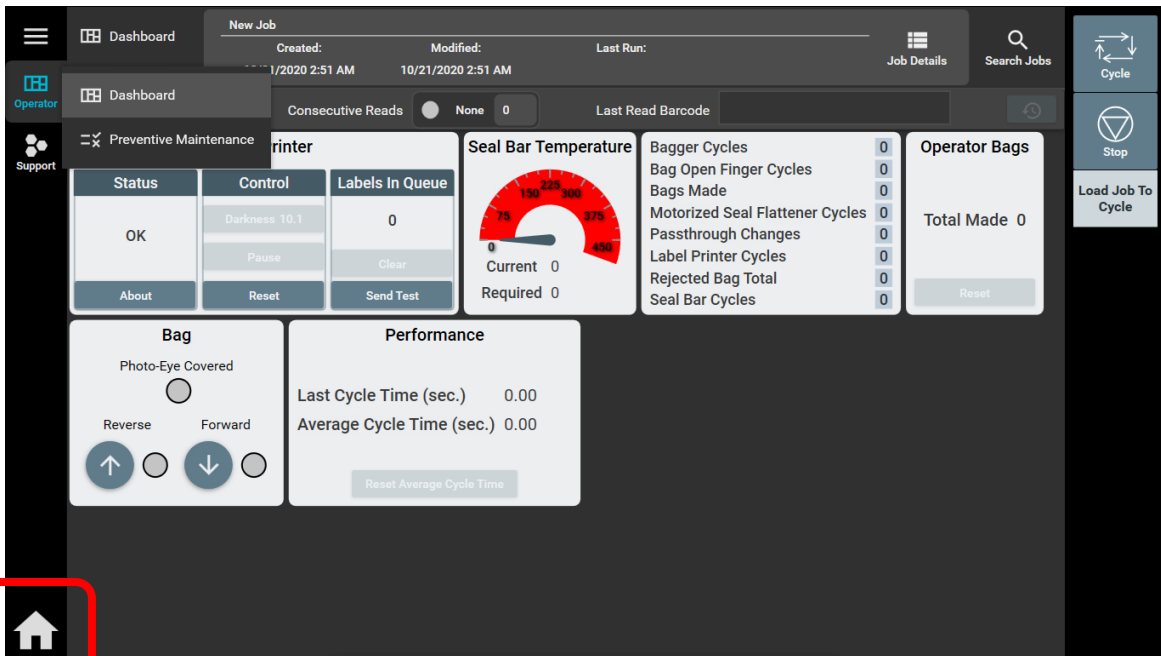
Dashboard

New Job

Created: 10/21/2020 2:51 AM

Modified: 10/21/2020 2:51 AM

Last Run:

Job Details

Search Jobs

Cycle

Operator

Dashboard

Preventive Maintenance

Support

Consecutive Reads

None 0

Last Read Barcode

Stop

Load Job To Cycle

rinter

| Status | Control | Labels In Queue |
|---|---|---|
| OK | Darkness 10.1 | 0 |
| | Pause | Clear |
| About | Reset | Send Test |

Seal Bar Temperature

0 75 150 225 300 375 450

Current 0

Required 0

| | |
|---|---|
| Bagger Cycles | 0 |
| Bag Open Finger Cycles | 0 |
| Bags Made | 0 |
| Motorized Seal Flattener Cycles | 0 |
| Passthrough Changes | 0 |
| Label Printer Cycles | 0 |
| Rejected Bag Total | 0 |
| Seal Bar Cycles | 0 |

Operator Bags

Total Made 0

Reset

Bag

Photo-Eye Covered

Reverse

Forward

Performance

Last Cycle Time (sec.) 0.00

Average Cycle Time (sec.) 0.00

Reset Average Cycle Time